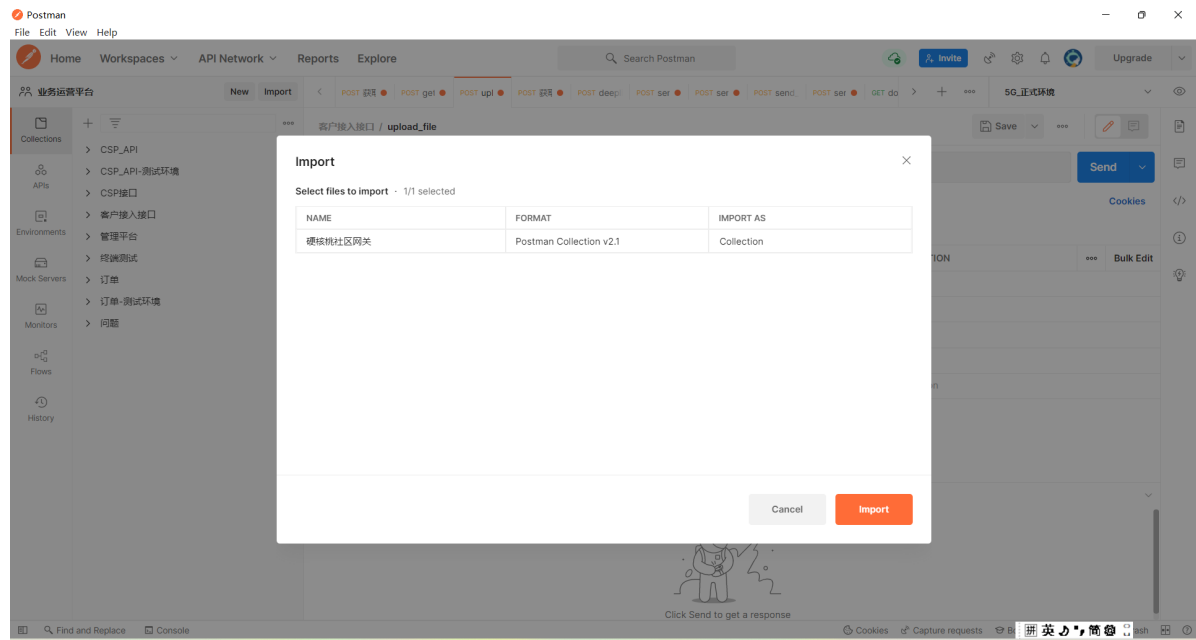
Postman
File Edit View Help

Home Workspaces API Network Reports Explore
Search Postman
Invite Upgrade

业务运营平台 New Import
POST 获取 POST get POST upl POST 获取 POST deep POST ser POST ser POST send POST ser GET do
5G_正式环境

Collections
APIs
Environments
Mock Servers
Monitors
Flows
History

CSP_API
CSP_API-测试环境
CSP接口
客户接入接口
管理平台
终端测试
订单
订单-测试环境
问题

客户接入接口 / upload_file
Save
Send
Cookies
TION
Bulk Edit

Import
Select files to import · 1/1 selected

| NAME | FORMAT | IMPORT AS |
|---|---|---|
| 硬核桃社区网关 | Postman Collection v2.1 | Collection |

Cancel Import

Click Send to get a response

Find and Replace Console Cookies Capture requests